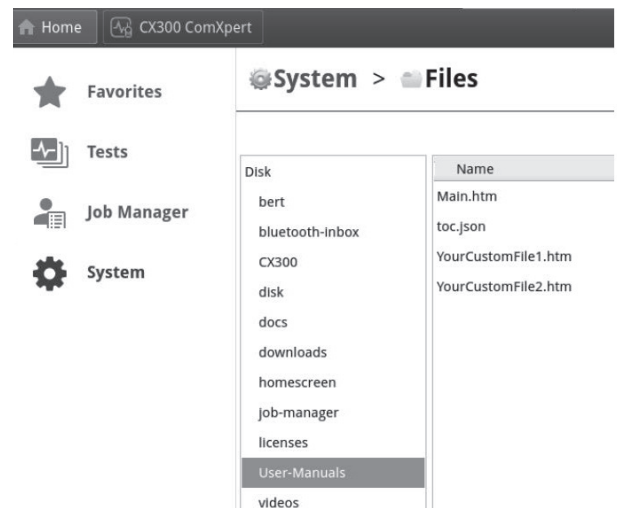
Home
CX300 ComXpert

Favorites
Tests
Job Manager
System

System > Files

Disk
bert
bluetooth-inbox
CX300
disk
docs
downloads
homescreen
job-manager
licenses
User-Manuals
videos

Name
Main.htm
toc.json
YourCustomFile1.htm
YourCustomFile2.htm